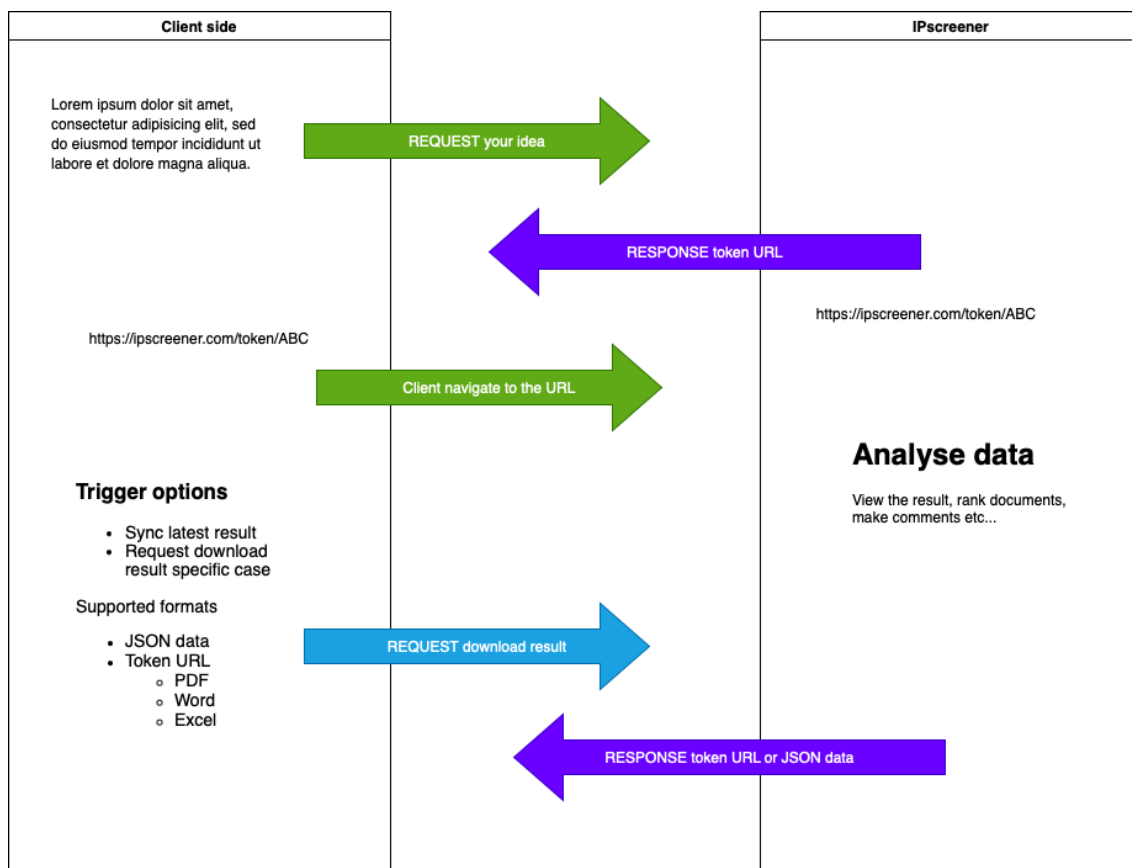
Client side

IPscreener

Lorem ipsum dolor sit amet, consectetur adipisicing elit, sed do eiusmod tempor incididunt ut labore et dolore magna aliqua.

REQUEST your idea

RESPONSE token URL

https://ipscreener.com/token/ABC

https://ipscreener.com/token/ABC

Client navigate to the URL

Analyse data

View the result, rank documents, make comments etc...

Trigger options

- Sync latest result
- Request download result specific case

Supported formats

- JSON data
- Token URL
  - PDF
  - Word
  - Excel

REQUEST download result

RESPONSE token URL or JSON data